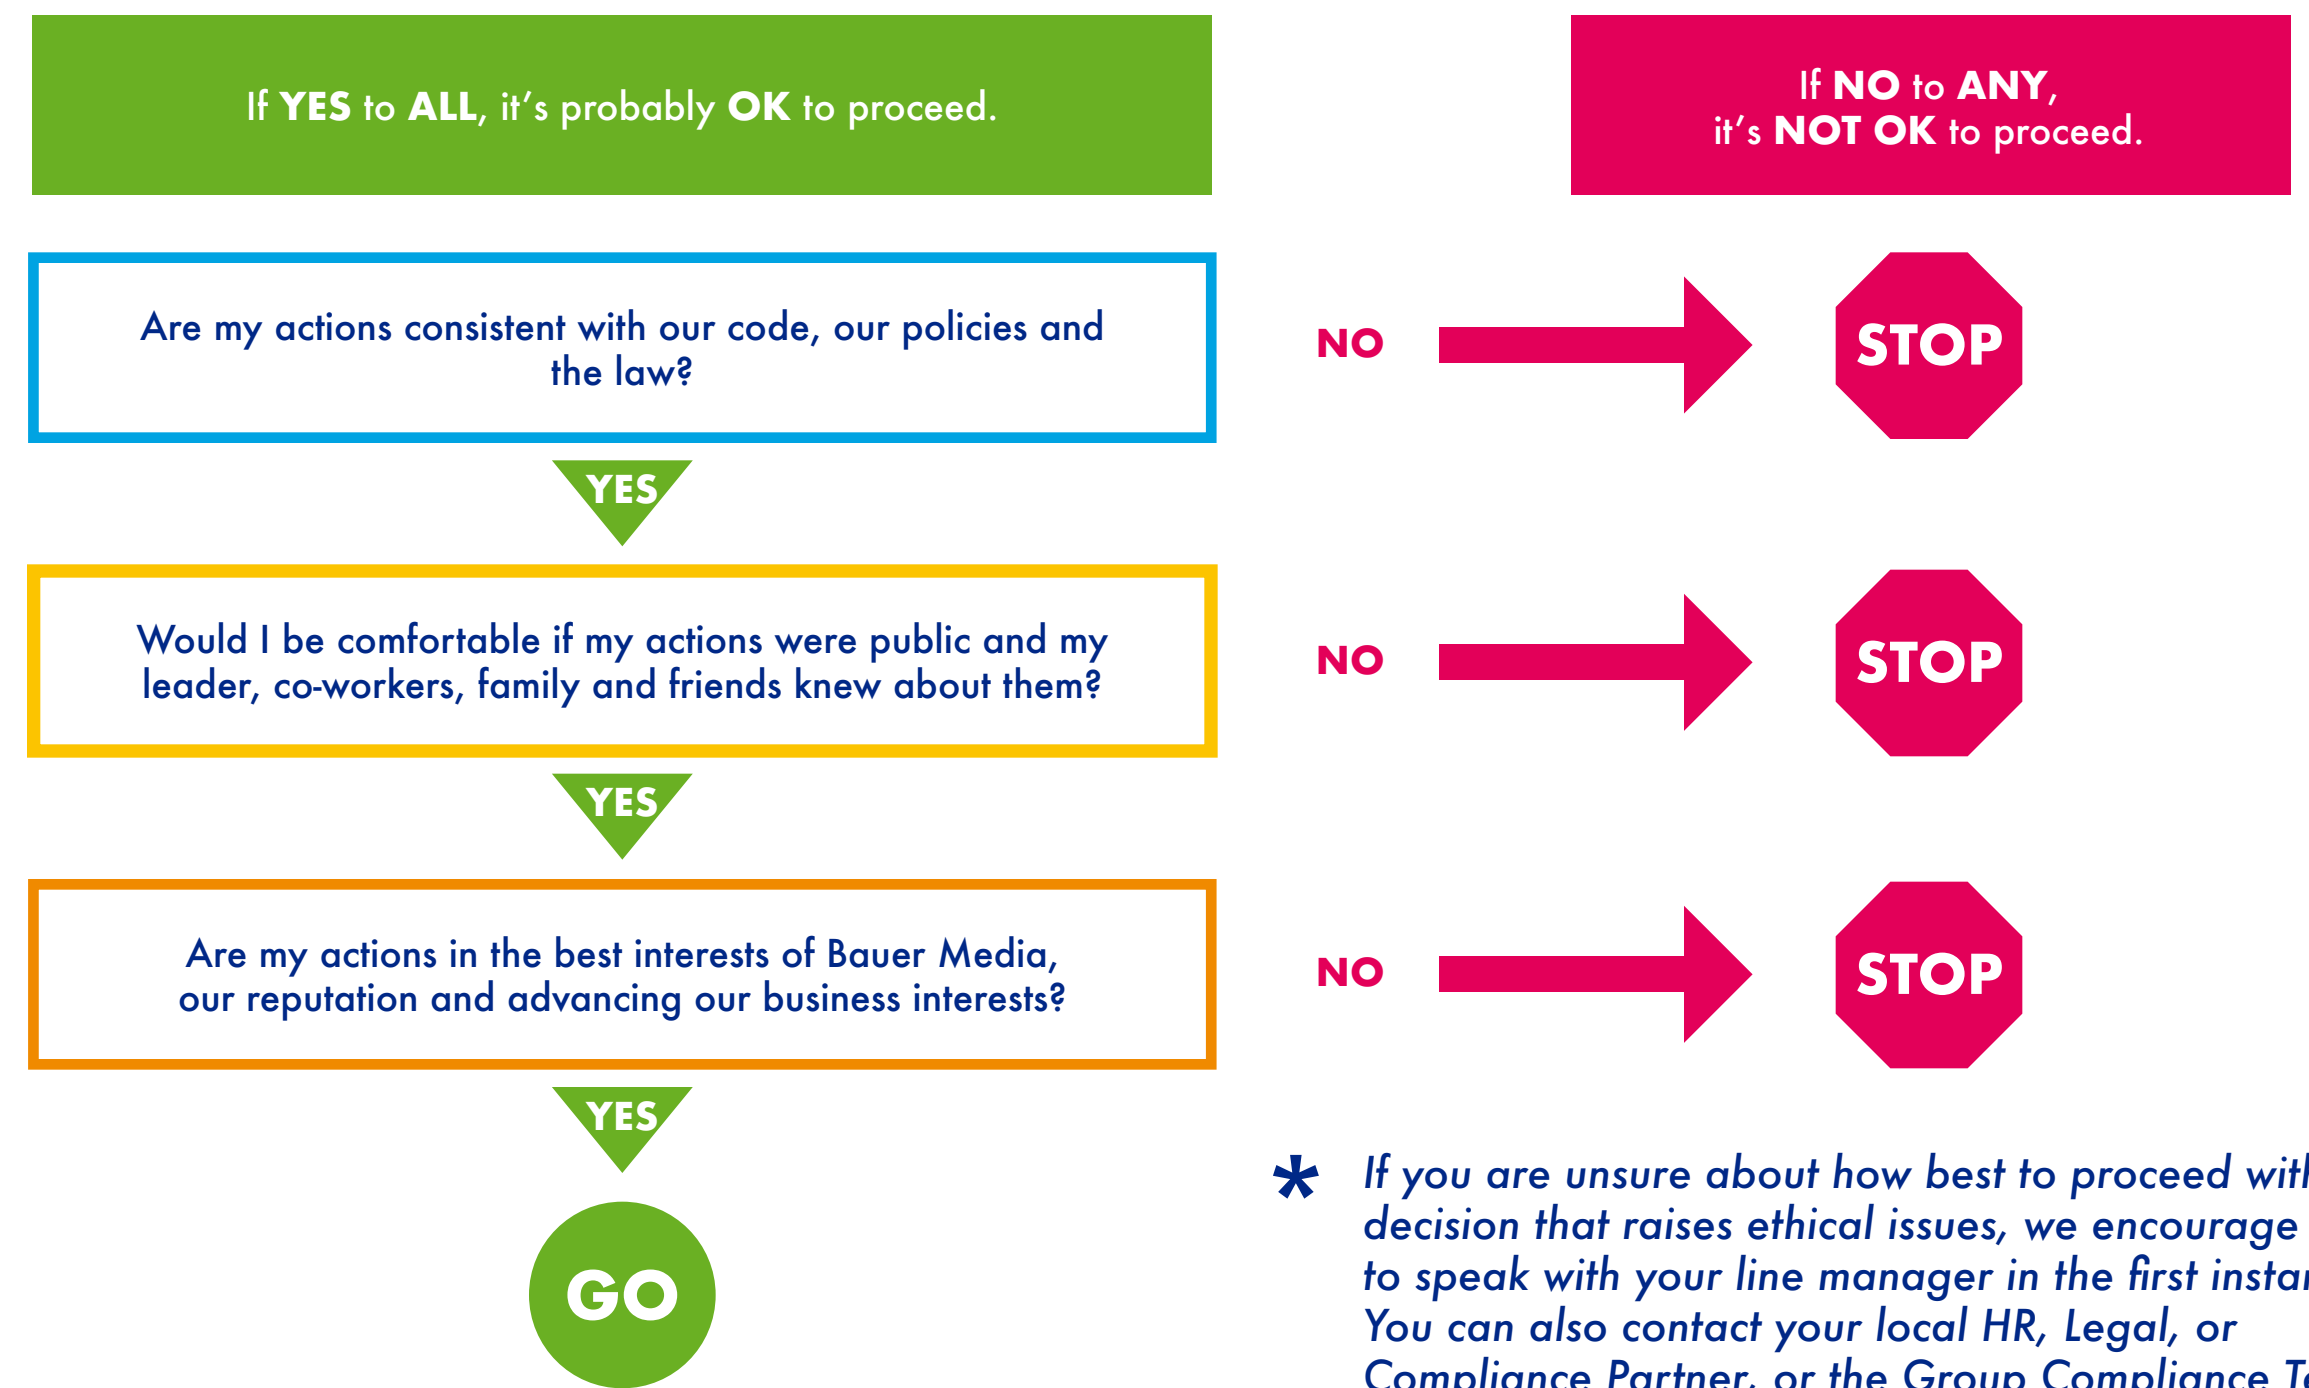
If YES to ALL, it's probably OK to proceed.

If NO to ANY, it's NOT OK to proceed.

Are my actions consistent with our code, our policies and the law?

NO

STOP

YES

Would I be comfortable if my actions were public and my leader, co-workers, family and friends knew about them?

NO

STOP

YES

Are my actions in the best interests of Bauer Media, our reputation and advancing our business interests?

NO

STOP

YES

GO

* If you are unsure about how best to proceed wit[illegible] decision that raises ethical issues, we encourage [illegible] to speak with your line manager in the first insta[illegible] You can also contact your local HR, Legal, or Compliance Partner, or the Group Compliance T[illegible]